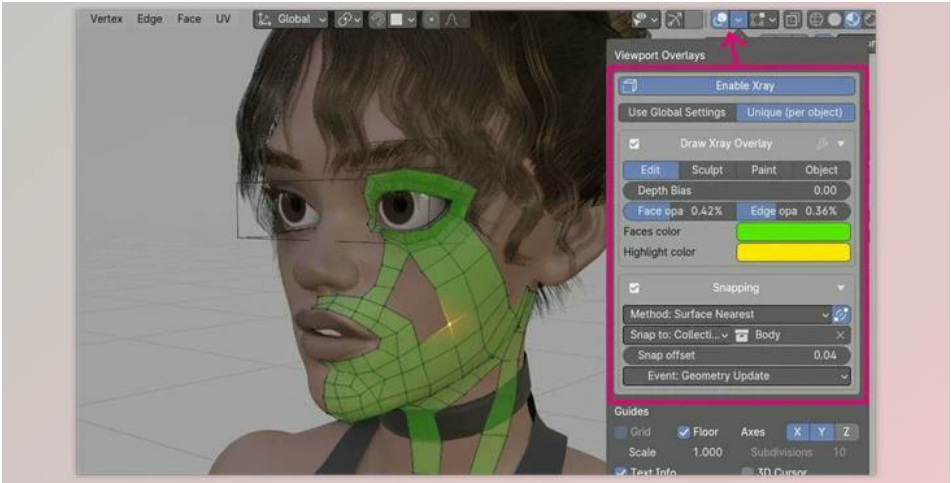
Vertex Edge Face UV Global

Viewport Overlays

Enable Xray

Use Global Settings | Unique (per object)

Draw Xray Overlay

Edit | Sculpt | Paint | Object

Depth Bias 0.00

Face opa 0.42% | Edge opa 0.36%

Faces color

Highlight color

Snapping

Method: Surface Nearest

Snap to: Collecti... Body

Snap offset 0.04

Event: Geometry Update

Guides

Grid | Floor | Axes X Y Z

Scale 1.000 Subdivisions 10

Text Info | 3D Cursor